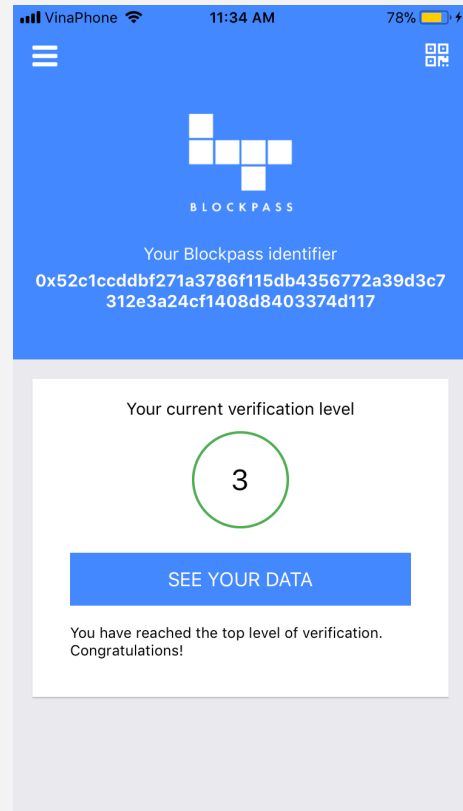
VinaPhone 11:34 AM 78%

BLOCKPASS

Your Blockpass identifier
0x52c1ccddbf271a3786f115db4356772a39d3c7312e3a24cf1408d8403374d117

Your current verification level

3

SEE YOUR DATA

You have reached the top level of verification. Congratulations!